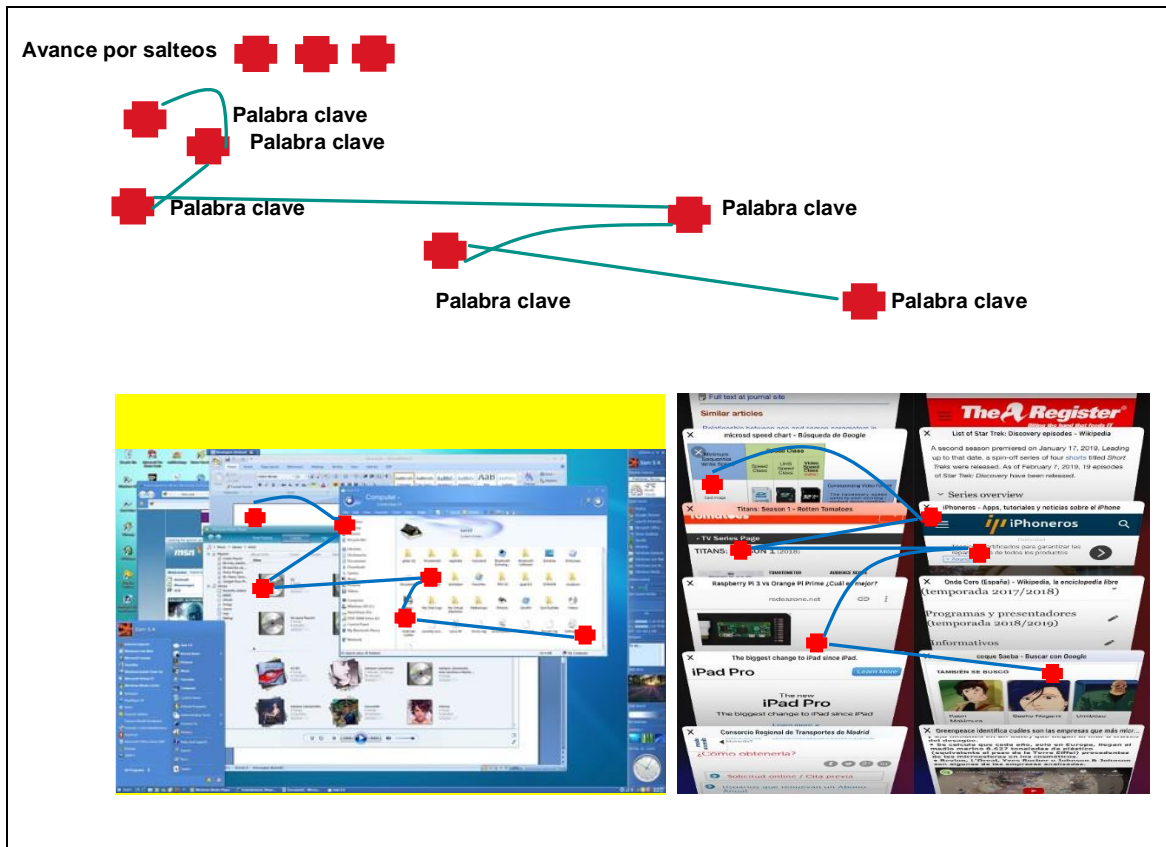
Avance por salteos

Palabra clave

Palabra clave

Palabra clave

Palabra clave

Palabra clave

Palabra clave

Computer

msn

Full text at journal site

Similar articles

microsd speed chart - Búsqueda de Google

The Register

List of Star Trek: Discovery episodes - Wikipedia

A second season premiered on January 17, 2019. Leading up to that date, a spin-off series of four shorts titled Short Treks were released. As of February 7, 2019, 19 episodes of Star Trek: Discovery have been released.

Series overview

Titans: Season 1 - Rotten Tomatoes

TV Series Page

TITANS: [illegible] 1 (2018)

iPhoneros - Apps, tutoriales y noticias sobre el iPhone

iPhoneros

Raspberry Pi 3 vs Orange Pi Prime ¿Cuál es mejor?

Onda Cero (España) - Wikipedia, la enciclopedia libre

(temporada 2017/2018)

Programas y presentadores (temporada 2018/2019)

Informativos

The biggest change to iPad since iPad.

iPad Pro

The new iPad Pro

The biggest change to iPad since iPad

coque Saeba - Buscar con Google

TAMBIÉN SE BUSCÓ

Consorcio Regional de Transportes de Madrid

¿Cómo obtenerla?

Greengeeze identifica cuáles son las empresas que más micro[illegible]